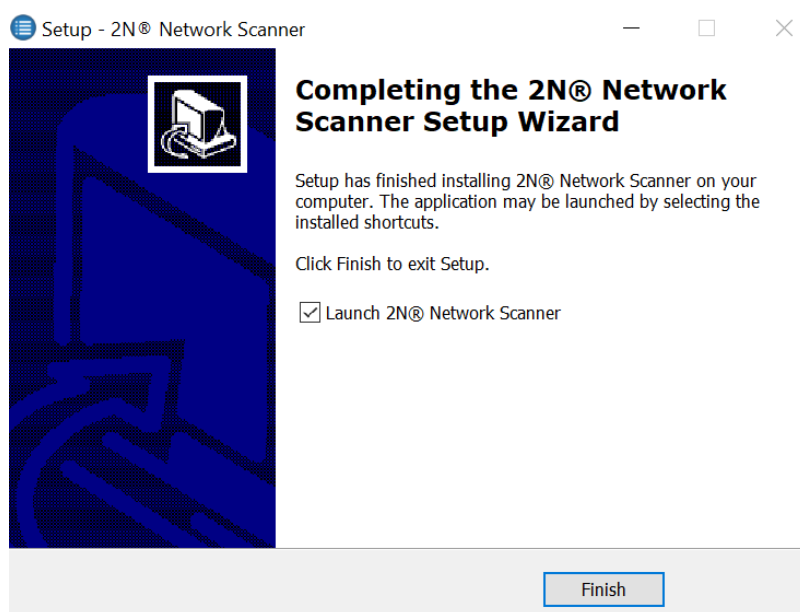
Setup - 2N® Network Scanner

Completing the 2N® Network Scanner Setup Wizard

Setup has finished installing 2N® Network Scanner on your computer. The application may be launched by selecting the installed shortcuts.

Click Finish to exit Setup.

Launch 2N® Network Scanner

Finish